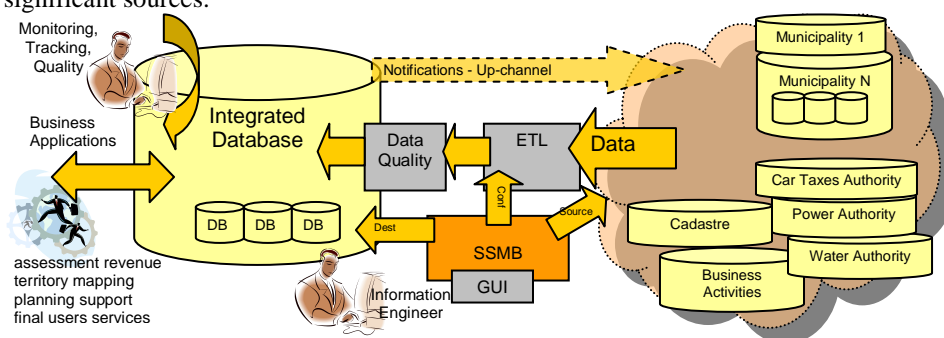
significant sources.

Monitoring, Tracking, Quality

Business Applications

Integrated Database

Notifications - Up-channel

Data Quality

ETL

Data

Conf

Source

Dest

DB DB DB

SSMB

GUI

Information Engineer

assessment revenue
territory mapping
planning support
final users services

Municipality 1

Municipality N

Car Taxes Authority

Power Authority

Cadastre

Water Authority

Business Activities